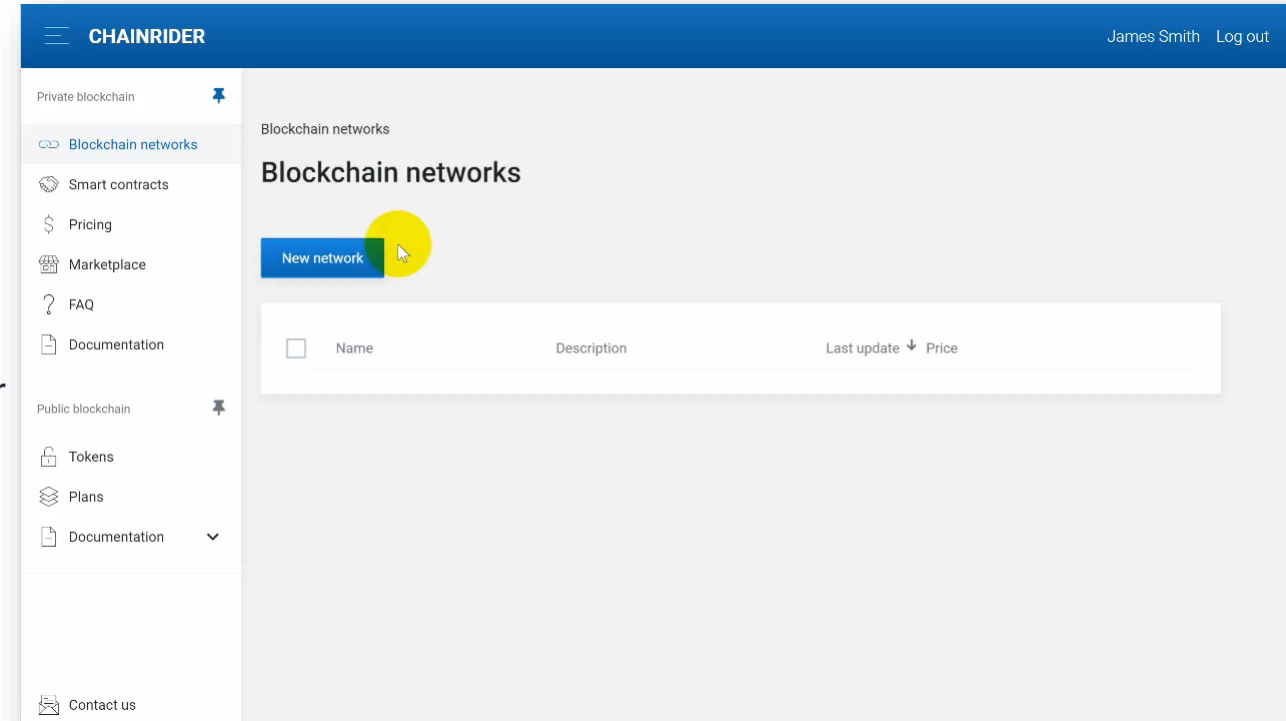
CHAINRIDER

James Smith Log out

Private blockchain

Blockchain networks
Smart contracts
Pricing
Marketplace
FAQ
Documentation

Public blockchain

Tokens
Plans
Documentation

Contact us

Blockchain networks

Blockchain networks

New network

| Name | Description | Last update ↓ | Price |
|---|---|---|---|